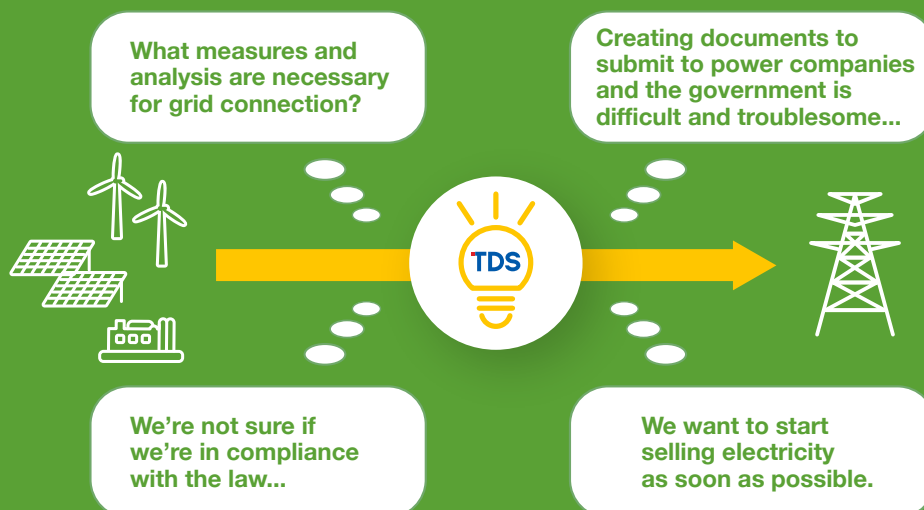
What measures and analysis are necessary for grid connection?

Creating documents to submit to power companies and the government is difficult and troublesome...

TDS

We're not sure if we're in compliance with the law...

We want to start selling electricity as soon as possible.